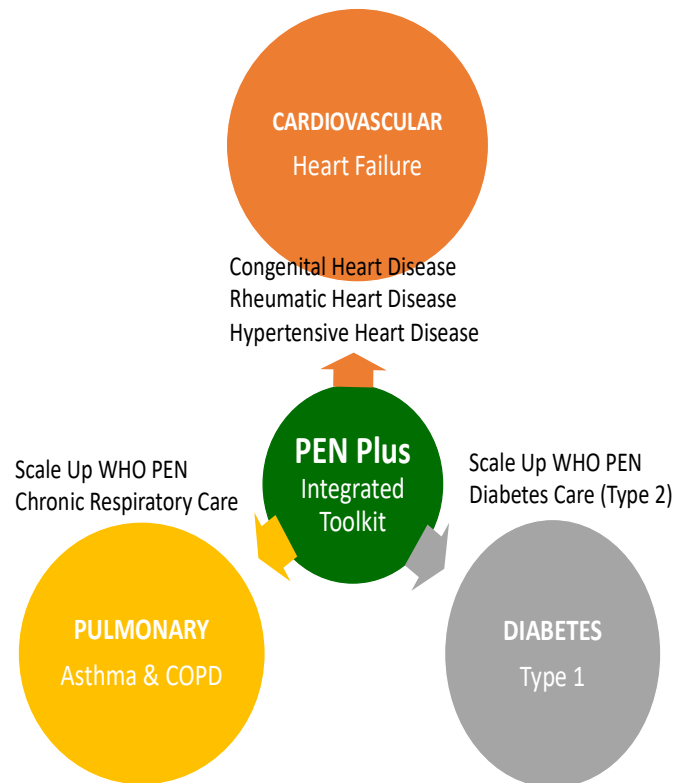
CARDIOVASCULAR
Heart Failure

Congenital Heart Disease
Rheumatic Heart Disease
Hypertensive Heart Disease

PEN Plus
Integrated Toolkit

Scale Up WHO PEN
Chronic Respiratory Care

Scale Up WHO PEN
Diabetes Care (Type 2)

PULMONARY
Asthma & COPD

DIABETES
Type 1